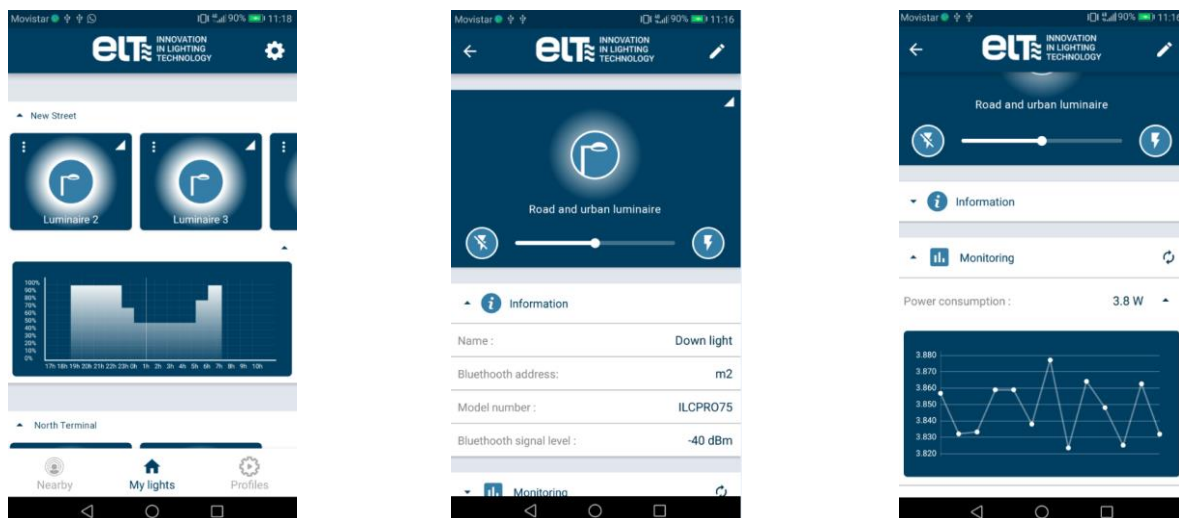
Movistar 90% 11:18
elt INNOVATION IN LIGHTING TECHNOLOGY
New Street
Luminaire 2
Luminaire 3
100%
90%
80%
70%
60%
50%
40%
30%
20%
10%
0%
17h 18h 19h 20h 21h 22h 23h 0h 1h 2h 3h 4h 5h 6h 7h 8h 9h 10h
North Terminal
Nearby
My lights
Profiles

Movistar 90% 11:16
elt INNOVATION IN LIGHTING TECHNOLOGY
Road and urban luminaire
Information
Name : Down light
Bluethooth address: m2
Model number : ILCPRO75
Bluethooth signal level : -40 dBm
Monitoring

Movistar 90% 11:16
elt INNOVATION IN LIGHTING TECHNOLOGY
Road and urban luminaire
Information
Monitoring
Power consumption : 3.8 W
3.880
3.870
3.860
3.850
3.840
3.830
3.820